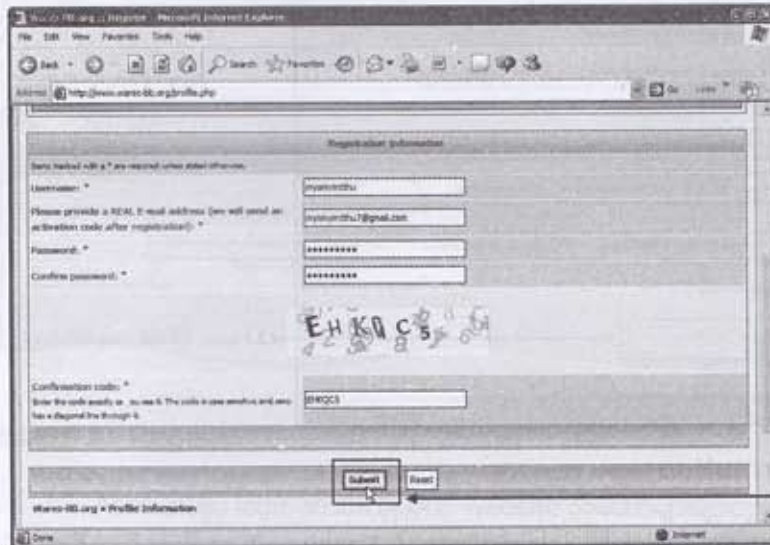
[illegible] - Microsoft Internet Explorer

File Edit View Favorites Tools Help

Back Search Favorites

Address http://www.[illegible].org/profile.php

Go Links

Registration Information

Items marked with a * are required unless stated otherwise.

Username: * | myamyinthu
Please provide a REAL E-mail address (we will send an activation code after registration): * | myamyinthu7@gmail.com
Password: * | **********
Confirm password: * | **********

EHKQC5

Confirmation code: *
Enter the code exactly as you see it. The code is case sensitive and zero has a diagonal line through it. | EHKQC5

Submit Reset

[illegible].org » Profile Information

Done

Internet